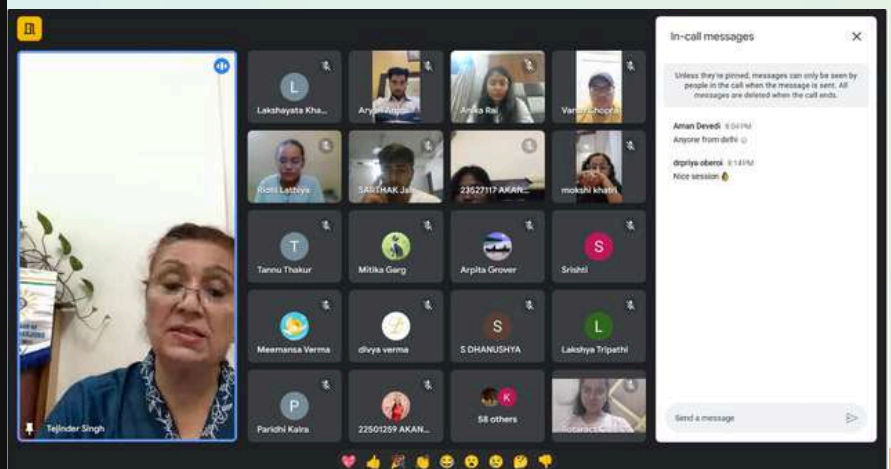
Tejinder Singh

L
Lakshayata Kha...

Aryan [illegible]

Anika Rai

Varun Choor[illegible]

Riddi Latiyya

SARTHAK Jai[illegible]

23527117 AKAN...

mokshi khatri

T
Tannu Thakur

Mitika Garg

Arpita Grover

S
Srishti

Meemansa Verma

divya verma

S
S DHANUSHYA

L
Lakshya Tripathi

P
Paridhi Kalra

22501259 AKAN...

K
58 others

Rotaract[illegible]

In-call messages

Unless they're pinned, messages can only be seen by people in the call when the message is sent. All messages are deleted when the call ends.

Aman Devedi 6:04 PM
Anyone from delhi

drpriya oberoi 6:14 PM
Nice session

Send a message